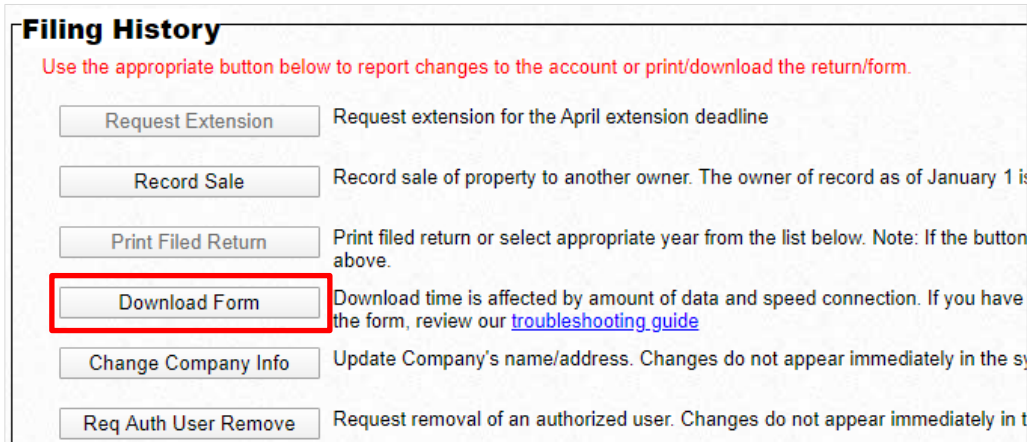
Filing History

Use the appropriate button below to report changes to the account or print/download the return/form.

Request Extension Request extension for the April extension deadline

Record Sale Record sale of property to another owner. The owner of record as of January 1 is

Print Filed Return Print filed return or select appropriate year from the list below. Note: If the button above.

Download Form Download time is affected by amount of data and speed connection. If you have the form, review our troubleshooting guide

Change Company Info Update Company's name/address. Changes do not appear immediately in the sy

Req Auth User Remove Request removal of an authorized user. Changes do not appear immediately in t